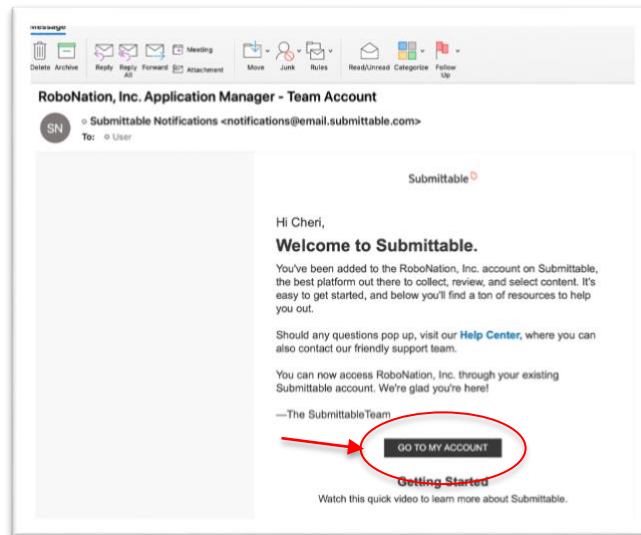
Message

Delete Archive Reply Reply All Forward Meeting Attachment Move Junk Rules Read/Unread Categorize Follow Up

RoboNation, Inc. Application Manager - Team Account

SN Submittable Notifications <notifications@email.submittable.com>
To: User

Submittable

Hi Cheri,

Welcome to Submittable.

You've been added to the RoboNation, Inc. account on Submittable, the best platform out there to collect, review, and select content. It's easy to get started, and below you'll find a ton of resources to help you out.

Should any questions pop up, visit our Help Center, where you can also contact our friendly support team.

You can now access RoboNation, Inc. through your existing Submittable account. We're glad you're here!

—The SubmittableTeam

GO TO MY ACCOUNT

Getting Started

Watch this quick video to learn more about Submittable.